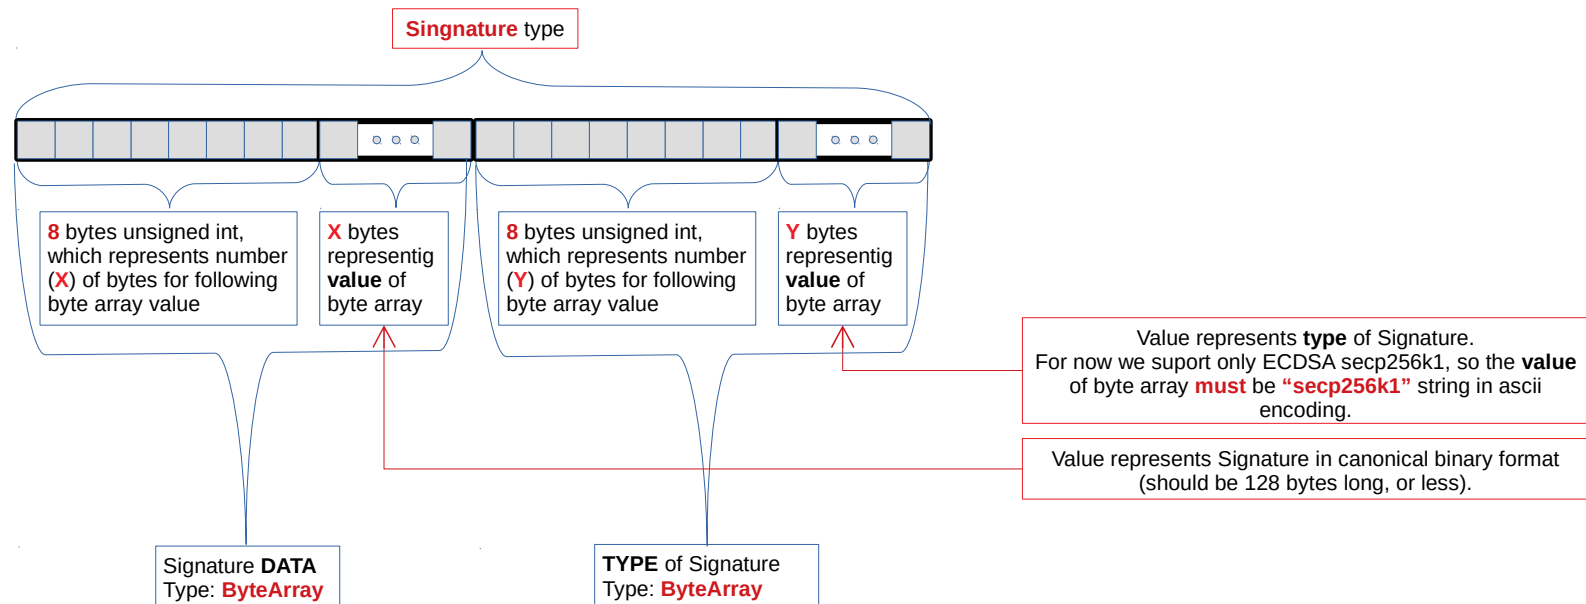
Singnature type

8 bytes unsigned int, which represents number (X) of bytes for following byte array value

X bytes representig value of byte array

8 bytes unsigned int, which represents number (Y) of bytes for following byte array value

Y bytes representig value of byte array

Value represents type of Signature.
For now we suport only ECDSA secp256k1, so the value of byte array must be “secp256k1” string in ascii encoding.

Value represents Signature in canonical binary format (should be 128 bytes long, or less).

Signature DATA
Type: ByteArray

TYPE of Signature
Type: ByteArray